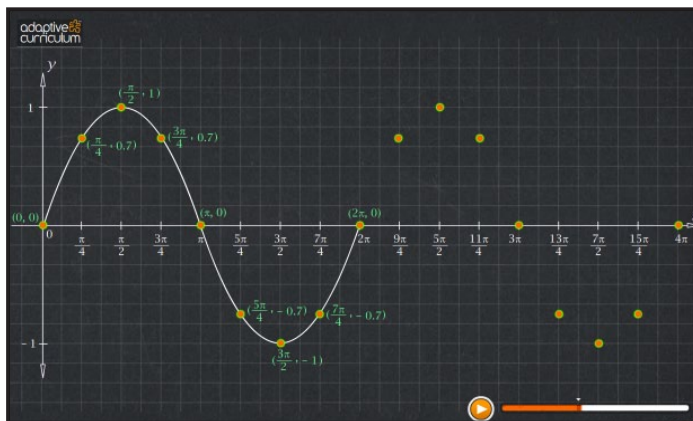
adaptive curriculum

$y$

1

$(\frac{\pi}{2}, 1)$

$(\frac{\pi}{4}, 0.7)$

$(\frac{3\pi}{4}, 0.7)$

$(0, 0)$

0

$(\pi, 0)$

$(2\pi, 0)$

$x$

$\frac{\pi}{4}$ $\frac{\pi}{2}$ $\frac{3\pi}{4}$ $\pi$ $\frac{5\pi}{4}$ $\frac{3\pi}{2}$ $\frac{7\pi}{4}$ $2\pi$ $\frac{9\pi}{4}$ $\frac{5\pi}{2}$ $\frac{11\pi}{4}$ $3\pi$ $\frac{13\pi}{4}$ $\frac{7\pi}{2}$ $\frac{15\pi}{4}$ $4\pi$

$(\frac{5\pi}{4}, -0.7)$

$(\frac{7\pi}{4}, -0.7)$

$-1$

$(\frac{3\pi}{2}, -1)$